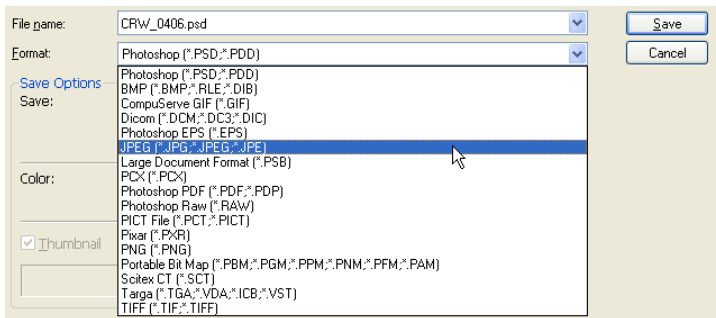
File name: CRW_0406.psd

Format: Photoshop (*.PSD;*.PDD)

Save

Cancel

Save Options

Save:

Color:

Thumbnail

Photoshop (*.PSD;*.PDD)
BMP (*.BMP;*.RLE;*.DIB)
CompuServe GIF (*.GIF)
Dicom (*.DCM;*.DC3;*.DIC)
Photoshop EPS (*.EPS)
JPEG (*.JPG;*.JPEG;*.JPE)
Large Document Format (*.PSB)
PCX (*.PCX)
Photoshop PDF (*.PDF;*.PDP)
Photoshop Raw (*.RAW)
PICT File (*.PCT;*.PICT)
Pixar (*.PXR)
PNG (*.PNG)
Portable Bit Map (*.PBM;*.PGM;*.PPM;*.PNM;*.PFM;*.PAM)
Scitex CT (*.SCT)
Targa (*.TGA;*.VDA;*.ICB;*.VST)
TIFF (*.TIF;*.TIFF)